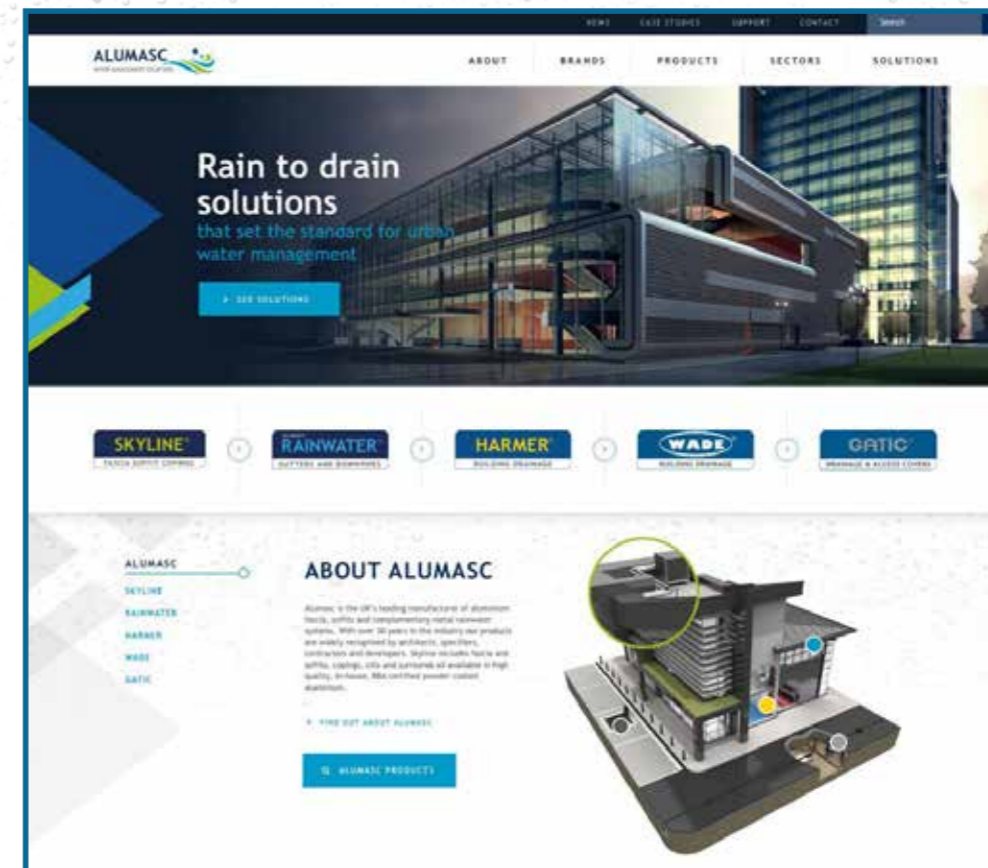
NEWS CASE STUDIES SUPPORT CONTACT Search

ALUMASC
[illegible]

ABOUT BRANDS PRODUCTS SECTORS SOLUTIONS

Rain to drain solutions
that set the standard for urban water management

SEE SOLUTIONS

SKYLINE
FASCIA SOFFIT COPINGS

RAINWATER
GUTTERS AND DOWNPIPES

HARMER
BUILDING DRAINAGE

WADE
BUILDING DRAINAGE

GATIC
DRAINAGE & ACCESS COVERS

ALUMASC
SKYLINE
RAINWATER
HARMER
WADE
GATIC

ABOUT ALUMASC

Alumasc is the UK's leading manufacturer of aluminium fascia, soffits and complementary metal rainwater systems. With over 30 years in the industry our products are widely recognised by architects, specifiers, contractors and developers. Skyline includes fascia and soffits, copings, sills and surrounds all available in high quality, in-house, BBA certified powder coated aluminium.

FIND OUT ABOUT ALUMASC

ALUMASC PRODUCTS